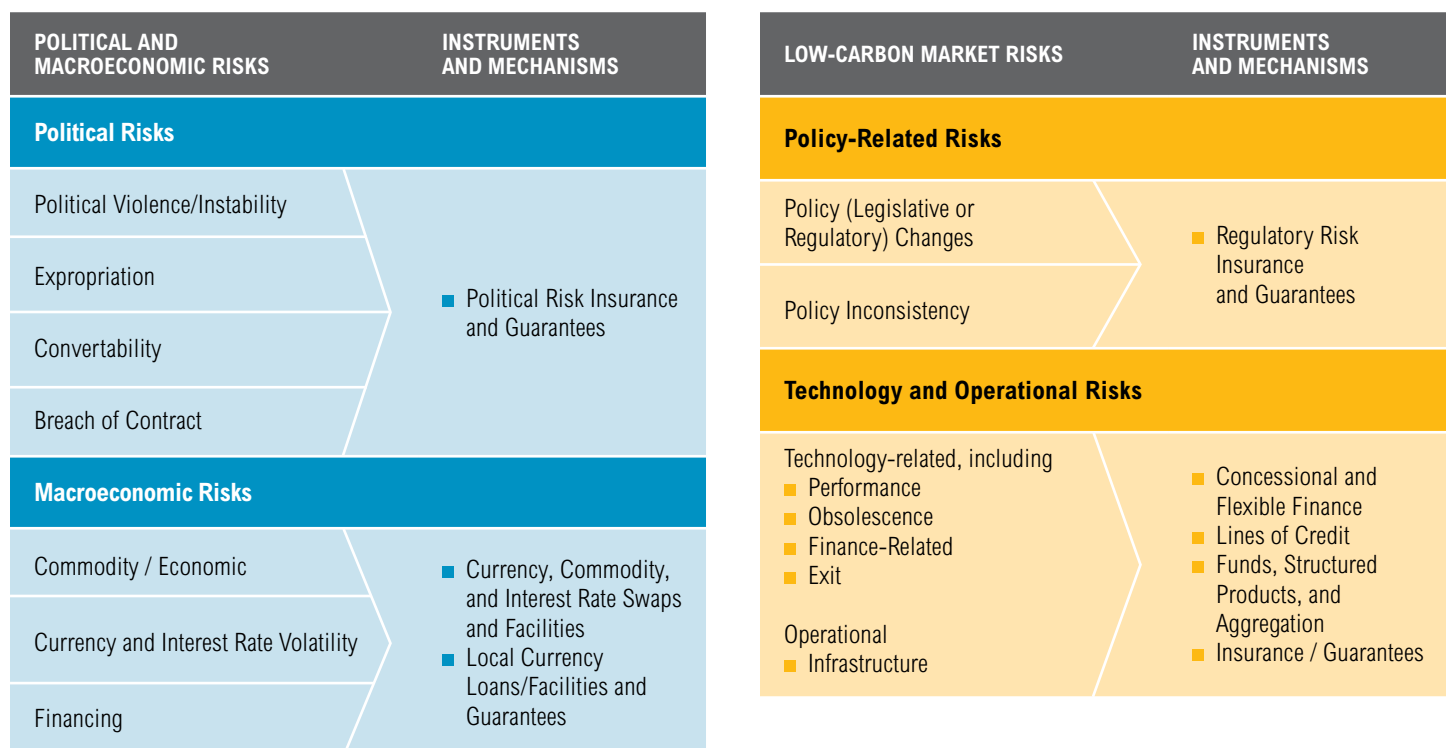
| POLITICAL AND MACROECONOMIC RISKS | INSTRUMENTS AND MECHANISMS |
|---|---|
| **Political Risks** | |
| Political Violence/Instability | ■ Political Risk Insurance and Guarantees |
| Expropriation | |
| Convertability | |
| Breach of Contract | |
| **Macroeconomic Risks** | |
| Commodity / Economic | ■ Currency, Commodity, and Interest Rate Swaps and Facilities ■ Local Currency Loans/Facilities and Guarantees |
| Currency and Interest Rate Volatility | |
| Financing | |

| LOW-CARBON MARKET RISKS | INSTRUMENTS AND MECHANISMS |
|---|---|
| **Policy-Related Risks** | |
| Policy (Legislative or Regulatory) Changes | ■ Regulatory Risk Insurance and Guarantees |
| Policy Inconsistency | |
| **Technology and Operational Risks** | |
| Technology-related, including ■ Performance ■ Obsolescence ■ Finance-Related ■ Exit Operational ■ Infrastructure | ■ Concessional and Flexible Finance ■ Lines of Credit ■ Funds, Structured Products, and Aggregation ■ Insurance / Guarantees |